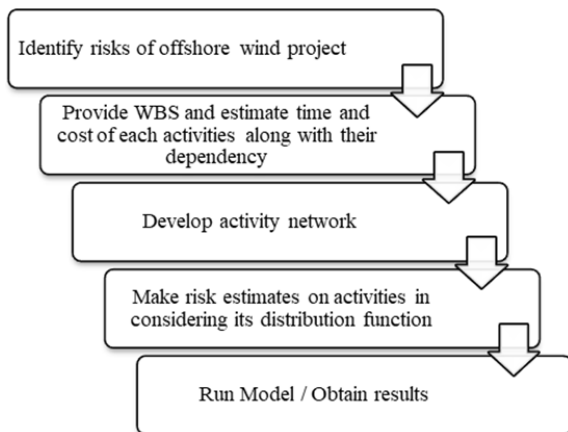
Identify risks of offshore wind project

Provide WBS and estimate time and cost of each activities along with their dependency

Develop activity network

Make risk estimates on activities in considering its distribution function

Run Model / Obtain results